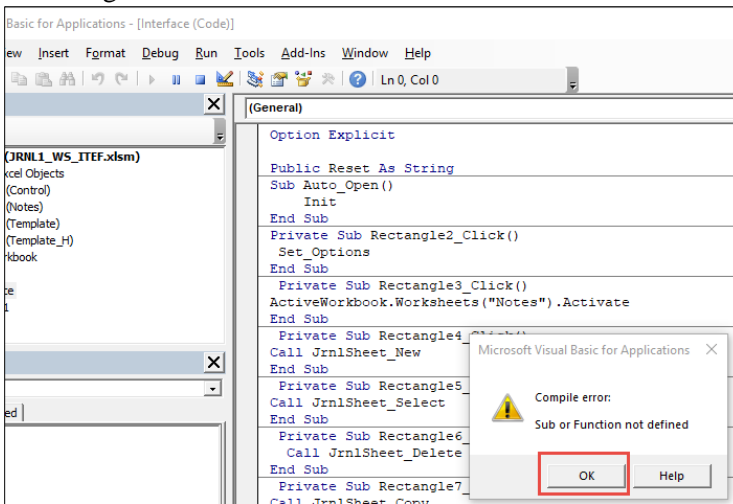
Basic for Applications - [Interface (Code)]

ew Insert Format Debug Run Tools Add-Ins Window Help

Ln 0, Col 0

(General)

(JRNL1_WS_ITEF.xlsm)
xcel Objects
(Control)
(Notes)
(Template)
(Template_H)
kbook

ce
1

ed

Option Explicit

Public Reset As String
Sub Auto_Open()
Init
End Sub
Private Sub Rectangle2_Click()
Set_Options
End Sub
Private Sub Rectangle3_Click()
ActiveWorkbook.Worksheets("Notes").Activate
End Sub
Private Sub Rectangle4_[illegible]
Call JrnlSheet_New
End Sub
Private Sub Rectangle5_
Call JrnlSheet_Select
End Sub
Private Sub Rectangle6_
Call JrnlSheet_Delete
End Sub
Private Sub Rectangle7_
Call JrnlSheet_Copy

Microsoft Visual Basic for Applications

Compile error:

Sub or Function not defined

OK

Help